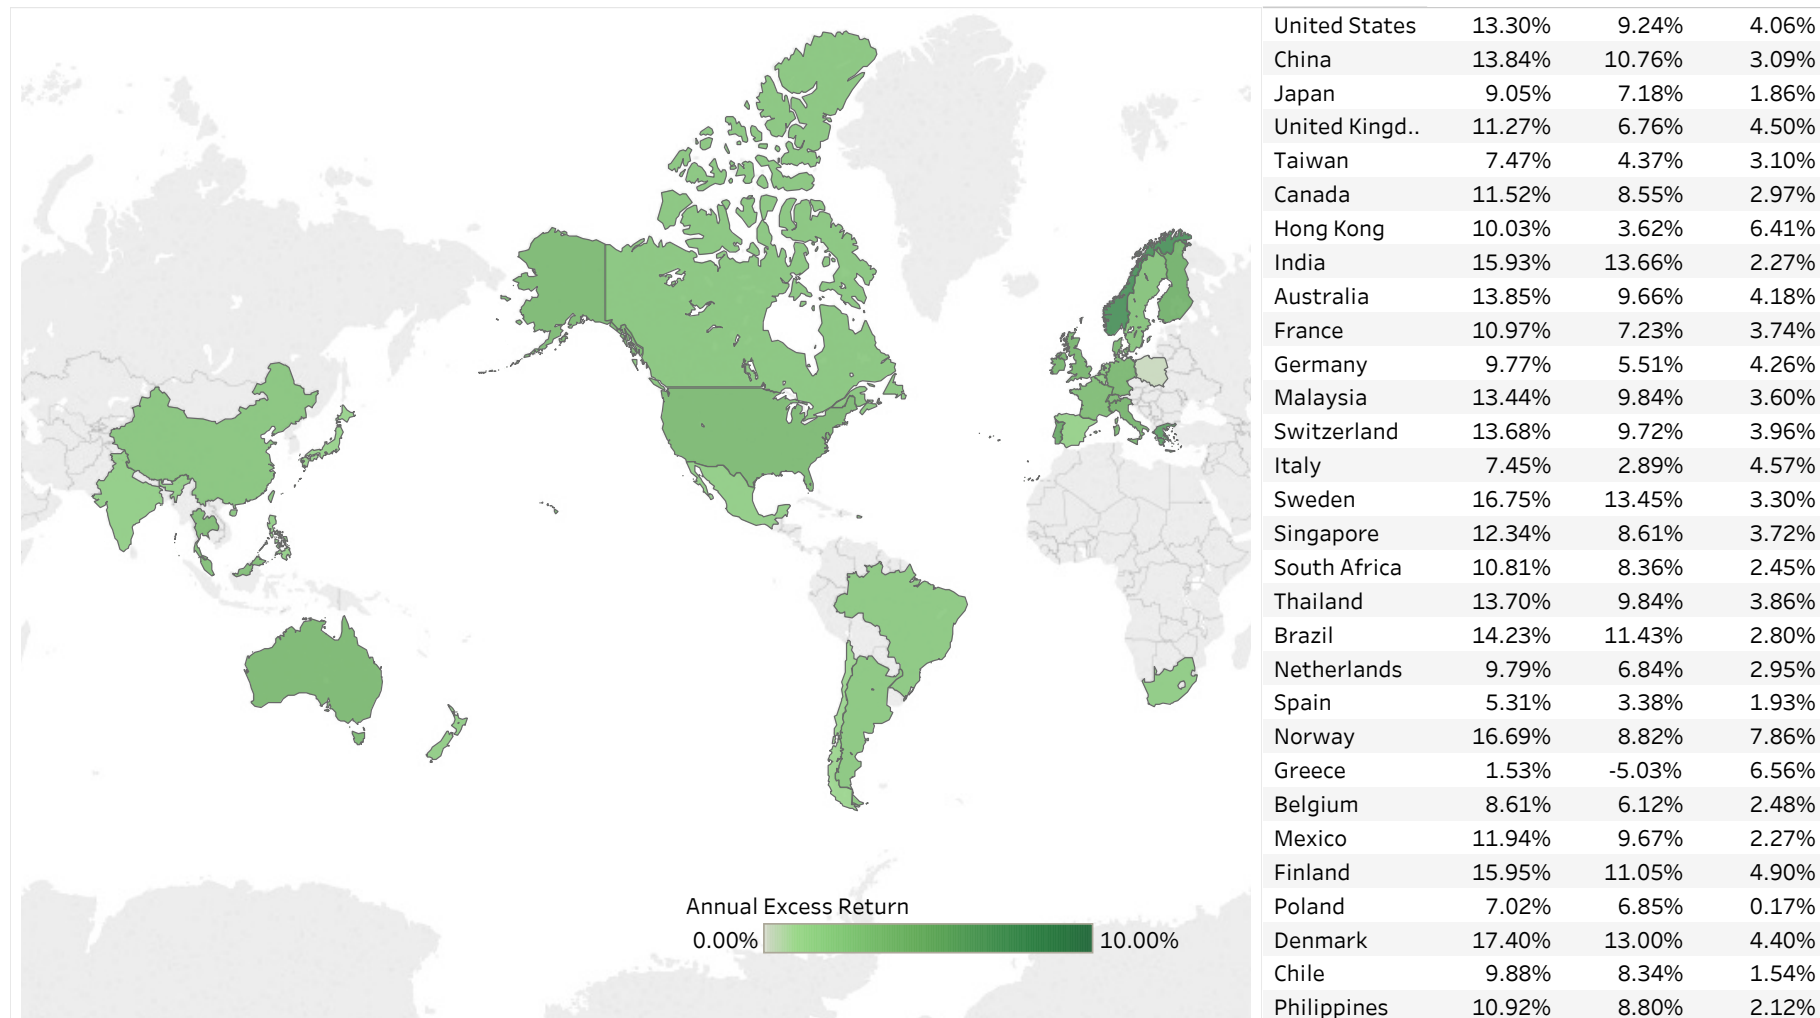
Annual Excess Return
0.00% 10.00%

| | | | |
|---|---|---|---|
| United States | 13.30% | 9.24% | 4.06% |
| China | 13.84% | 10.76% | 3.09% |
| Japan | 9.05% | 7.18% | 1.86% |
| United Kingd.. | 11.27% | 6.76% | 4.50% |
| Taiwan | 7.47% | 4.37% | 3.10% |
| Canada | 11.52% | 8.55% | 2.97% |
| Hong Kong | 10.03% | 3.62% | 6.41% |
| India | 15.93% | 13.66% | 2.27% |
| Australia | 13.85% | 9.66% | 4.18% |
| France | 10.97% | 7.23% | 3.74% |
| Germany | 9.77% | 5.51% | 4.26% |
| Malaysia | 13.44% | 9.84% | 3.60% |
| Switzerland | 13.68% | 9.72% | 3.96% |
| Italy | 7.45% | 2.89% | 4.57% |
| Sweden | 16.75% | 13.45% | 3.30% |
| Singapore | 12.34% | 8.61% | 3.72% |
| South Africa | 10.81% | 8.36% | 2.45% |
| Thailand | 13.70% | 9.84% | 3.86% |
| Brazil | 14.23% | 11.43% | 2.80% |
| Netherlands | 9.79% | 6.84% | 2.95% |
| Spain | 5.31% | 3.38% | 1.93% |
| Norway | 16.69% | 8.82% | 7.86% |
| Greece | 1.53% | -5.03% | 6.56% |
| Belgium | 8.61% | 6.12% | 2.48% |
| Mexico | 11.94% | 9.67% | 2.27% |
| Finland | 15.95% | 11.05% | 4.90% |
| Poland | 7.02% | 6.85% | 0.17% |
| Denmark | 17.40% | 13.00% | 4.40% |
| Chile | 9.88% | 8.34% | 1.54% |
| Philippines | 10.92% | 8.80% | 2.12% |